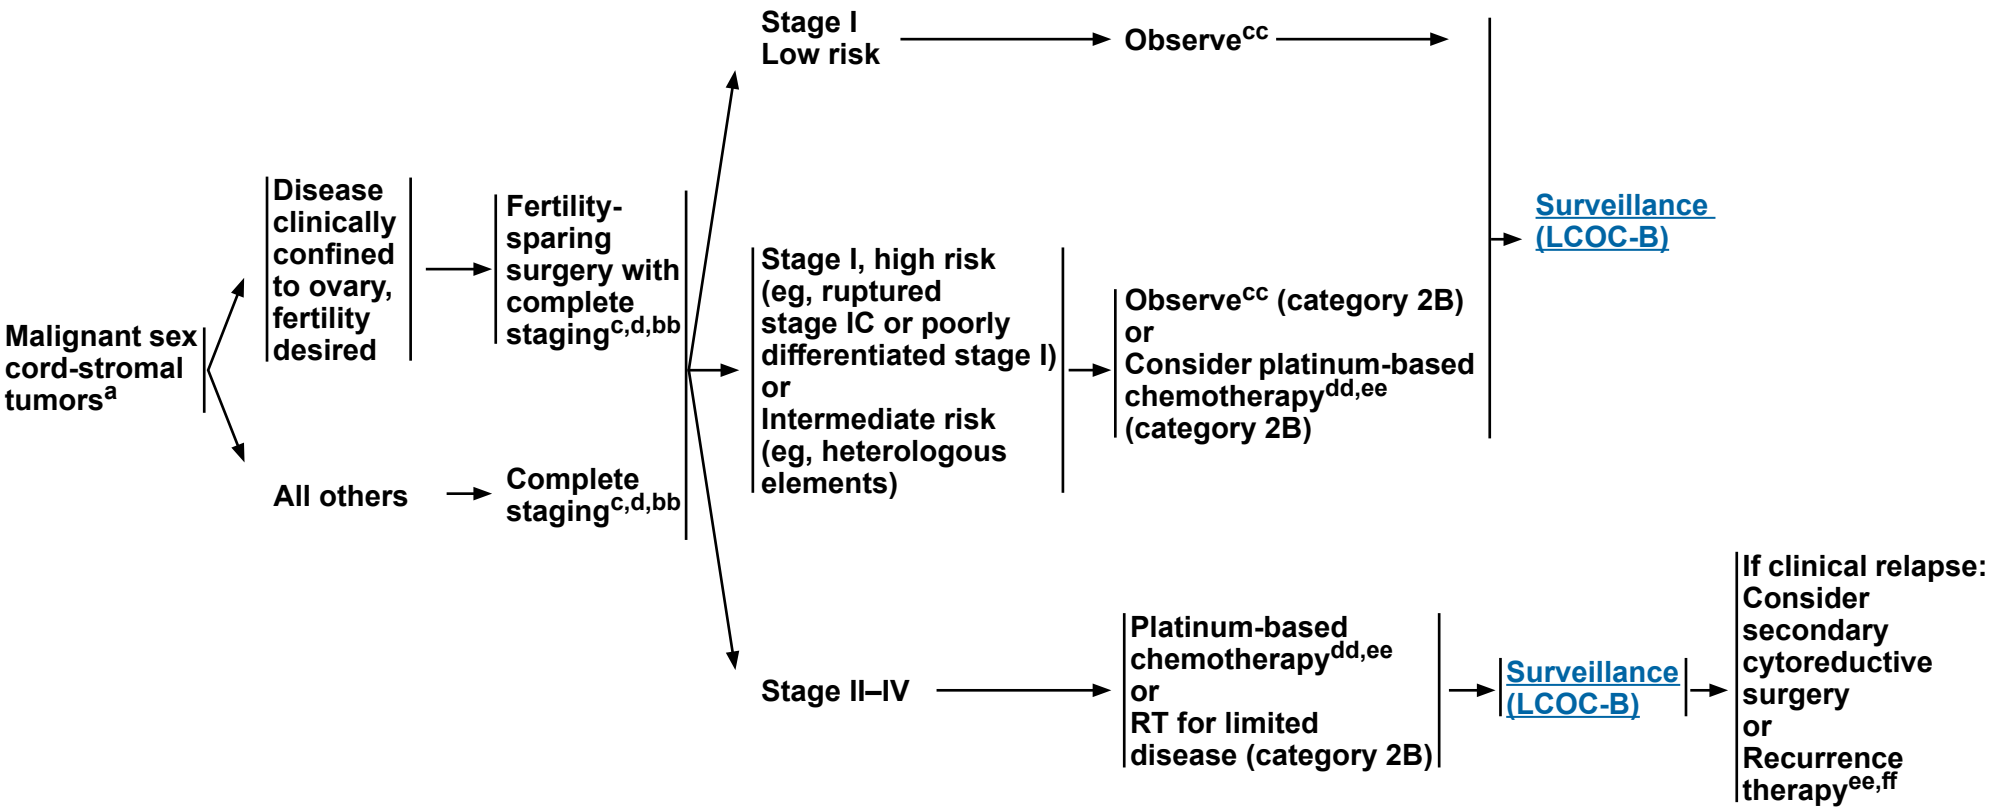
Malignant sex cord-stromal tumors$^{a}$

Disease clinically confined to ovary, fertility desired

Fertility-sparing surgery with complete staging$^{c,d,bb}$

All others

Complete staging$^{c,d,bb}$

Stage I Low risk

Observe$^{cc}$

Stage I, high risk (eg, ruptured stage IC or poorly differentiated stage I) or Intermediate risk (eg, heterologous elements)

Observe$^{cc}$ (category 2B) or Consider platinum-based chemotherapy$^{dd,ee}$ (category 2B)

Surveillance (LCOC-B)

Stage II–IV

Platinum-based chemotherapy$^{dd,ee}$ or RT for limited disease (category 2B)

Surveillance (LCOC-B)

If clinical relapse: Consider secondary cytoreductive surgery or Recurrence therapy$^{ee,ff}$